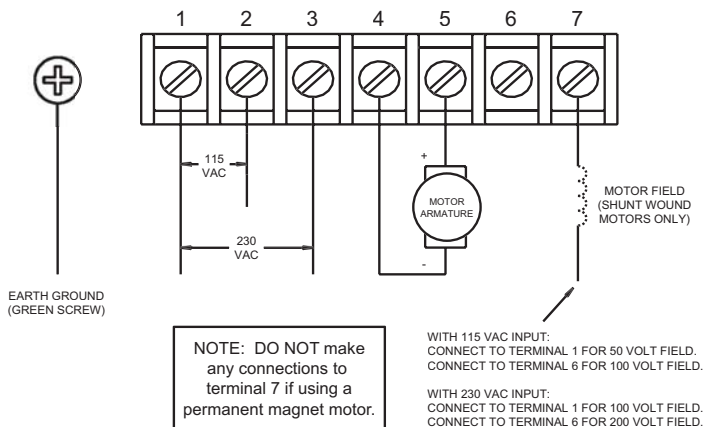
1 2 3 4 5 6 7

115 VAC

230 VAC

+

MOTOR ARMATURE

-

MOTOR FIELD (SHUNT WOUND MOTORS ONLY)

EARTH GROUND (GREEN SCREW)

NOTE: DO NOT make any connections to terminal 7 if using a permanent magnet motor.

WITH 115 VAC INPUT:
CONNECT TO TERMINAL 1 FOR 50 VOLT FIELD.
CONNECT TO TERMINAL 6 FOR 100 VOLT FIELD.

WITH 230 VAC INPUT:
CONNECT TO TERMINAL 1 FOR 100 VOLT FIELD.
CONNECT TO TERMINAL 6 FOR 200 VOLT FIELD.